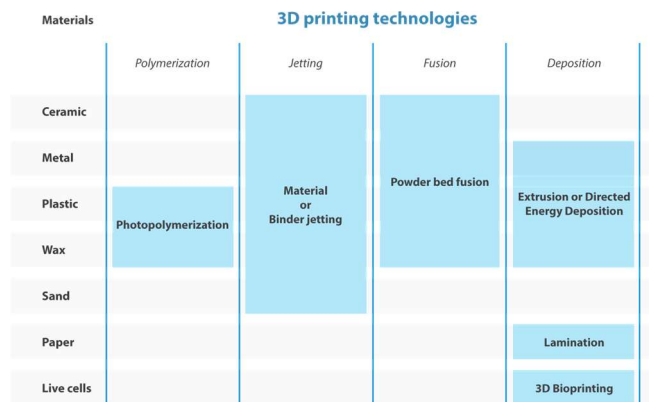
| Materials | 3D printing technologies | | | |
|---|---|---|---|---|
| | Polymerization | Jetting | Fusion | Deposition |
| Ceramic | | Material or Binder jetting | Powder bed fusion | |
| Metal | | | | Extrusion or Directed Energy Deposition |
| Plastic | Photopolymerization | | | |
| Wax | | | | |
| Sand | | | | |
| Paper | | | | Lamination |
| Live cells | | | | 3D Bioprinting |